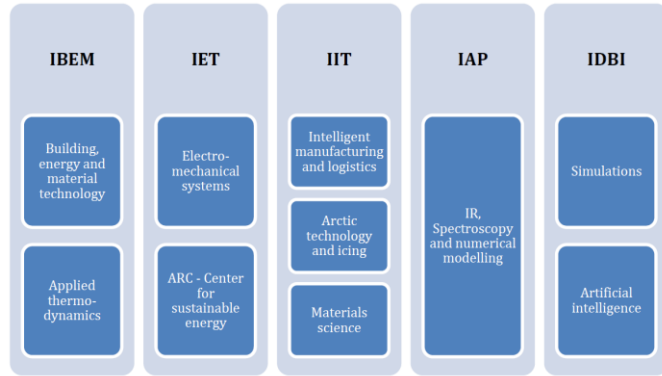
IBEM

Building, energy and material technology

Applied thermodynamics

IET

Electromechanical systems

ARC - Center for sustainable energy

IIT

Intelligent manufacturing and logistics

Arctic technology and icing

Materials science

IAP

IR, Spectroscopy and numerical modelling

IDBI

Simulations

Artificial intelligence